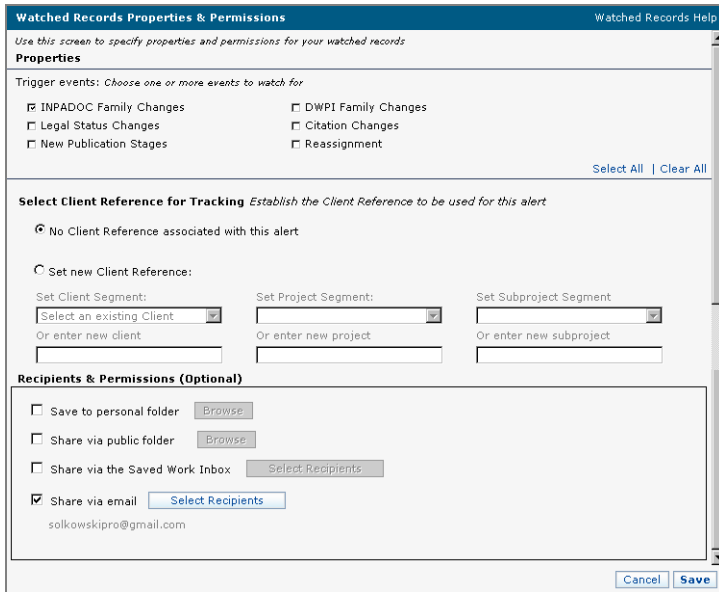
Watched Records Properties & Permissions

Watched Records Help

Use this screen to specify properties and permissions for your watched records

Properties

Trigger events: Choose one or more events to watch for

☑ INPADOC Family Changes
☐ Legal Status Changes
☐ New Publication Stages
☐ DWPI Family Changes
☐ Citation Changes
☐ Reassignment

Select All | Clear All

Select Client Reference for Tracking Establish the Client Reference to be used for this alert

No Client Reference associated with this alert

Set new Client Reference:

Set Client Segment:
Select an existing Client
Or enter new client

Set Project Segment:
Or enter new project

Set Subproject Segment
Or enter new subproject

Recipients & Permissions (Optional)

☐ Save to personal folder Browse
☐ Share via public folder Browse
☐ Share via the Saved Work Inbox Select Recipients
☑ Share via email Select Recipients
solkowskipro@gmail.com

Cancel Save